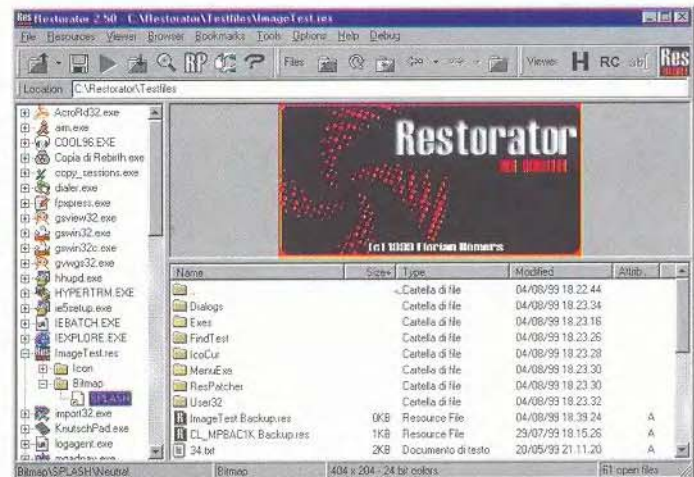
Restorator 2.50 - C:\Restorator\Testfiles\ImageTest.res

File Resources Viewer Browser Bookmarks Tools Options Help Debug

Files Viewer H RC Res

Location C:\Restorator\Testfiles

AcroRd32.exe
aim.exe
COOL96.EXE
Copia di Rebirth.exe
copy_sessions.exe
dialer.exe
fpxpress.exe
gsview32.exe
gswin32.exe
gswin32c.exe
gvwgs32.exe
hhupd.exe
HYPERTRM.EXE
ie5setup.exe
IEBATCH.EXE
IEXPLORE.EXE
ImageTest.res
Icon
Bitmap
SPLASH
import32.exe
KnutschPad.exe
logagent.exe
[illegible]

Restorator
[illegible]
(c) 1999 Florian Romers

| Name | Size | Type | Modified | Attrib. |
|---|---|---|---|---|
| .. | | Cartella di file | 04/08/99 18.22.44 | |
| Dialogs | | Cartella di file | 04/08/99 18.23.34 | |
| Exes | | Cartella di file | 04/08/99 18.23.16 | |
| FindTest | | Cartella di file | 04/08/99 18.23.26 | |
| IcoCur | | Cartella di file | 04/08/99 18.23.28 | |
| MenuExe | | Cartella di file | 04/08/99 18.23.30 | |
| ResPatcher | | Cartella di file | 04/08/99 18.23.30 | |
| User32 | | Cartella di file | 04/08/99 18.23.32 | |
| ImageTest Backup.res | 0KB | Resource File | 04/08/99 18.39.24 | A |
| CL_MPBAC1K Backup.res | 1KB | Resource File | 29/07/99 18.15.26 | A |
| 34.txt | 2KB | Documento di testo | 20/05/99 21.11.20 | A |

Bitmap\SPLASH\Neutral | Bitmap | 404 x 204 - 24 bit colors | 61 open files